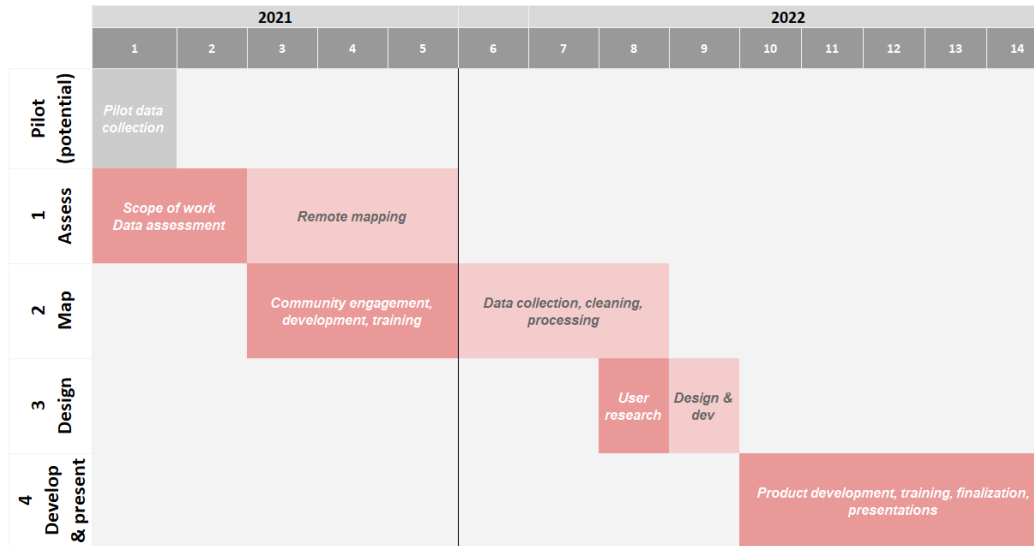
| | 2021 | | | | | | 2022 | | | | | | | |
|---|---|---|---|---|---|---|---|---|---|---|---|---|---|---|
| | 1 | 2 | 3 | 4 | 5 | 6 | 7 | 8 | 9 | 10 | 11 | 12 | 13 | 14 |
| Pilot (potential) | Pilot data collection | | | | | | | | | | | | | |
| 1 Assess | Scope of work Data assessment | | Remote mapping | | | | | | | | | | | |
| 2 Map | | | Community engagement, development, training | | | Data collection, cleaning, processing | | | | | | | | |
| 3 Design | | | | | | | | User research | Design & dev | | | | | |
| 4 Develop & present | | | | | | | | | | Product development, training, finalization, presentations | | | | |